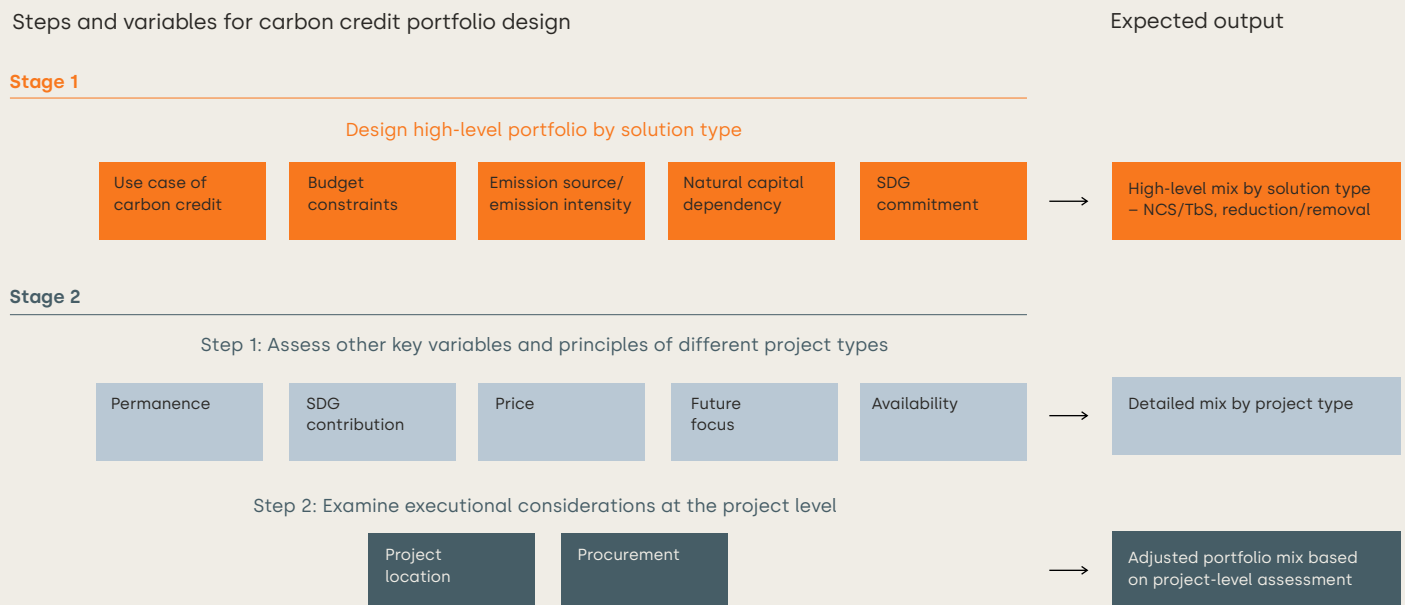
Steps and variables for carbon credit portfolio design

Expected output

Stage 1

Design high-level portfolio by solution type

Use case of carbon credit

Budget constraints

Emission source/ emission intensity

Natural capital dependency

SDG commitment

High-level mix by solution type – NCS/TbS, reduction/removal

Stage 2

Step 1: Assess other key variables and principles of different project types

Permanence

SDG contribution

Price

Future focus

Availability

Detailed mix by project type

Step 2: Examine executional considerations at the project level

Project location

Procurement

Adjusted portfolio mix based on project-level assessment